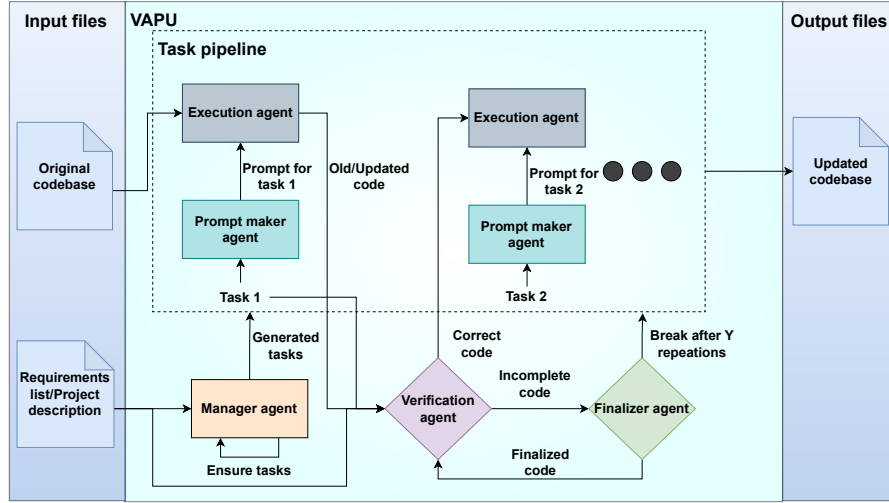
Input files

VAPU

Output files

Task pipeline

Execution agent

Prompt for task 1

Old/Updated code

Prompt maker agent

Task 1

Execution agent

Prompt for task 2

Prompt maker agent

Task 2

Original codebase

Updated codebase

Requirements list/Project description

Generated tasks

Manager agent

Ensure tasks

Correct code

Verification agent

Incomplete code

Finalizer agent

Break after Y repeations

Finalized code